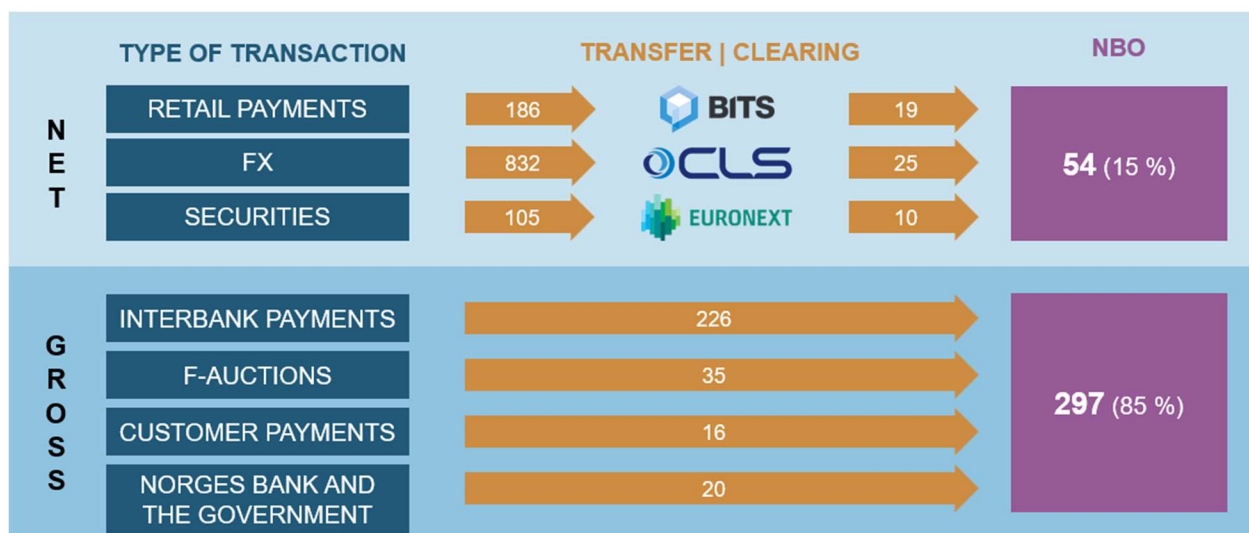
TYPE OF TRANSACTION

TRANSFER | CLEARING

NBO

N
E
T

RETAIL PAYMENTS

186

BITS

19

FX

832

CLS

25

54 (15 %)

SECURITIES

105

EURONEXT

10

G
R
O
S
S

INTERBANK PAYMENTS

226

F-AUCTIONS

35

297 (85 %)

CUSTOMER PAYMENTS

16

NORGES BANK AND THE GOVERNMENT

20